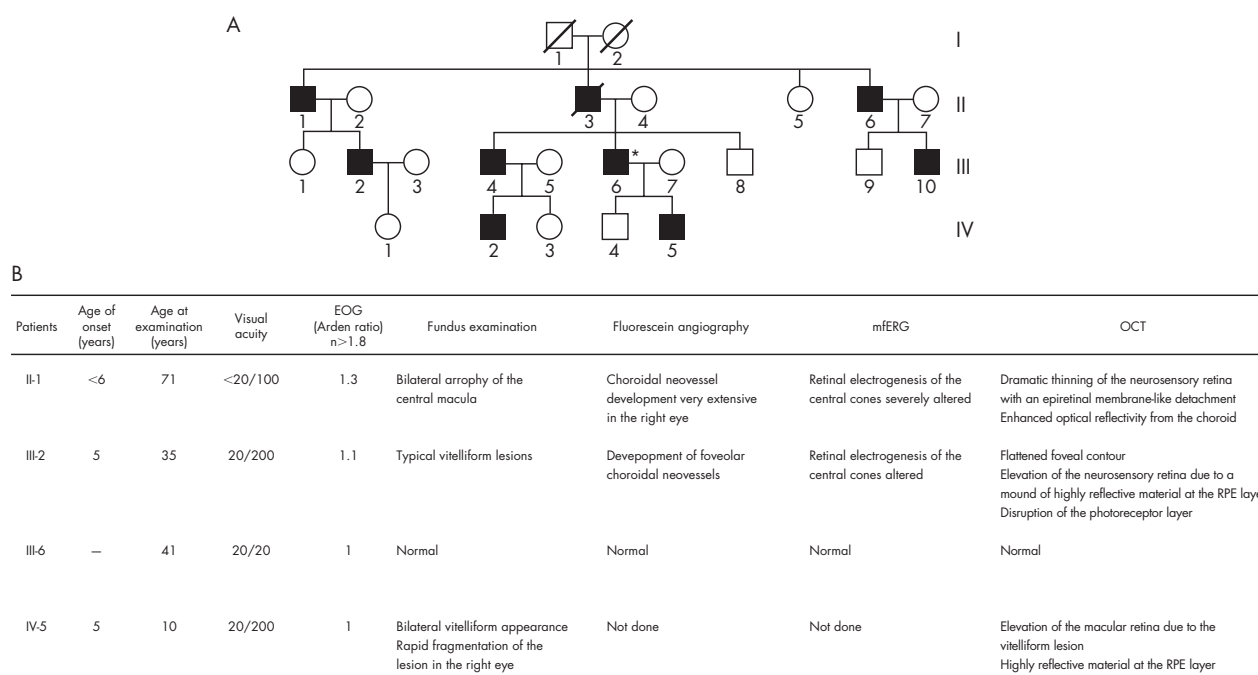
A

I

1 2

II

1 2 3 4 5 6 7

III

1 2 3 4 5 6 * 7 8 9 10

IV

1 2 3 4 5

B

| Patients | Age of onset (years) | Age at examination (years) | Visual acuity | EOG (Arden ratio) n>1.8 | Fundus examination | Fluorescein angiography | mfERG | OCT |
|---|---|---|---|---|---|---|---|---|
| II-1 | <6 | 71 | <20/100 | 1.3 | Bilateral arrophy of the central macula | Choroidal neovessel development very extensive in the right eye | Retinal electrogenesis of the central cones severely altered | Dramatic thinning of the neurosensory retina with an epiretinal membrane-like detachment Enhanced optical reflectivity from the choroid |
| III-2 | 5 | 35 | 20/200 | 1.1 | Typical vitelliform lesions | Devepopment of foveolar choroidal neovessels | Retinal electrogenesis of the central cones altered | Flattened foveal contour Elevation of the neurosensory retina due to a mound of highly reflective material at the RPE laye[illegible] Disruption of the photoreceptor layer |
| III-6 | – | 41 | 20/20 | 1 | Normal | Normal | Normal | Normal |
| IV-5 | 5 | 10 | 20/200 | 1 | Bilateral vitelliform appearance Rapid fragmentation of the lesion in the right eye | Not done | Not done | Elevation of the macular retina due to the vitelliform lesion Highly reflective material at the RPE layer |